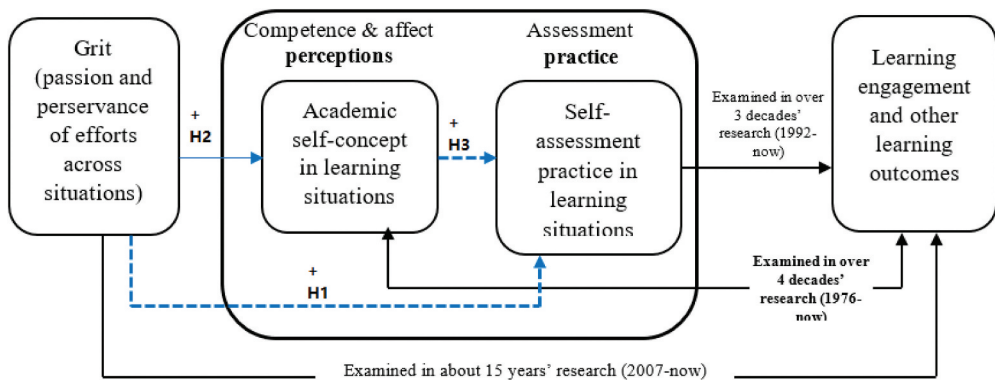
Grit (passion and perservance of efforts across situations)

Competence & affect **perceptions**

Assessment **practice**

+
H2

Academic self-concept in learning situations

+
H3

Self-assessment practice in learning situations

Examined in over 3 decades' research (1992-now)

Learning engagement and other learning outcomes

+
H1

Examined in over 4 decades' research (1976-now)

Examined in about 15 years' research (2007-now)